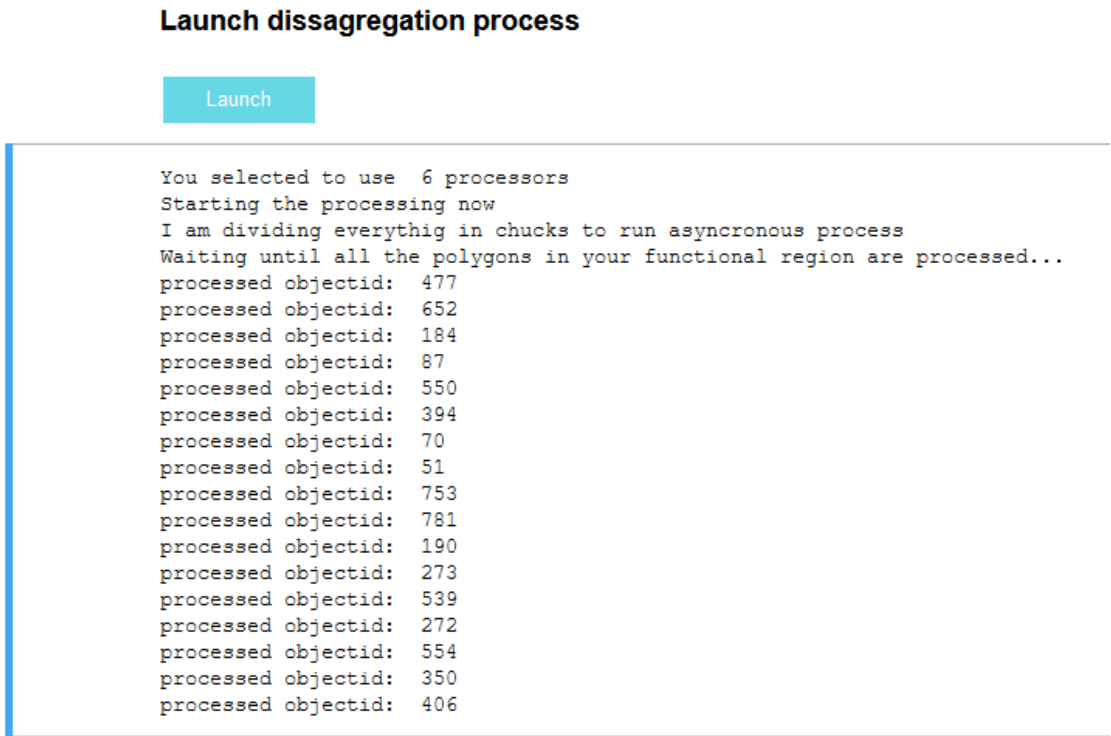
Launch dissagregation process

Launch

You selected to use 6 processors
Starting the processing now
I am dividing everythig in chucks to run asyncronous process
Waiting until all the polygons in your functional region are processed...
processed objectid: 477
processed objectid: 652
processed objectid: 184
processed objectid: 87
processed objectid: 550
processed objectid: 394
processed objectid: 70
processed objectid: 51
processed objectid: 753
processed objectid: 781
processed objectid: 190
processed objectid: 273
processed objectid: 539
processed objectid: 272
processed objectid: 554
processed objectid: 350
processed objectid: 406